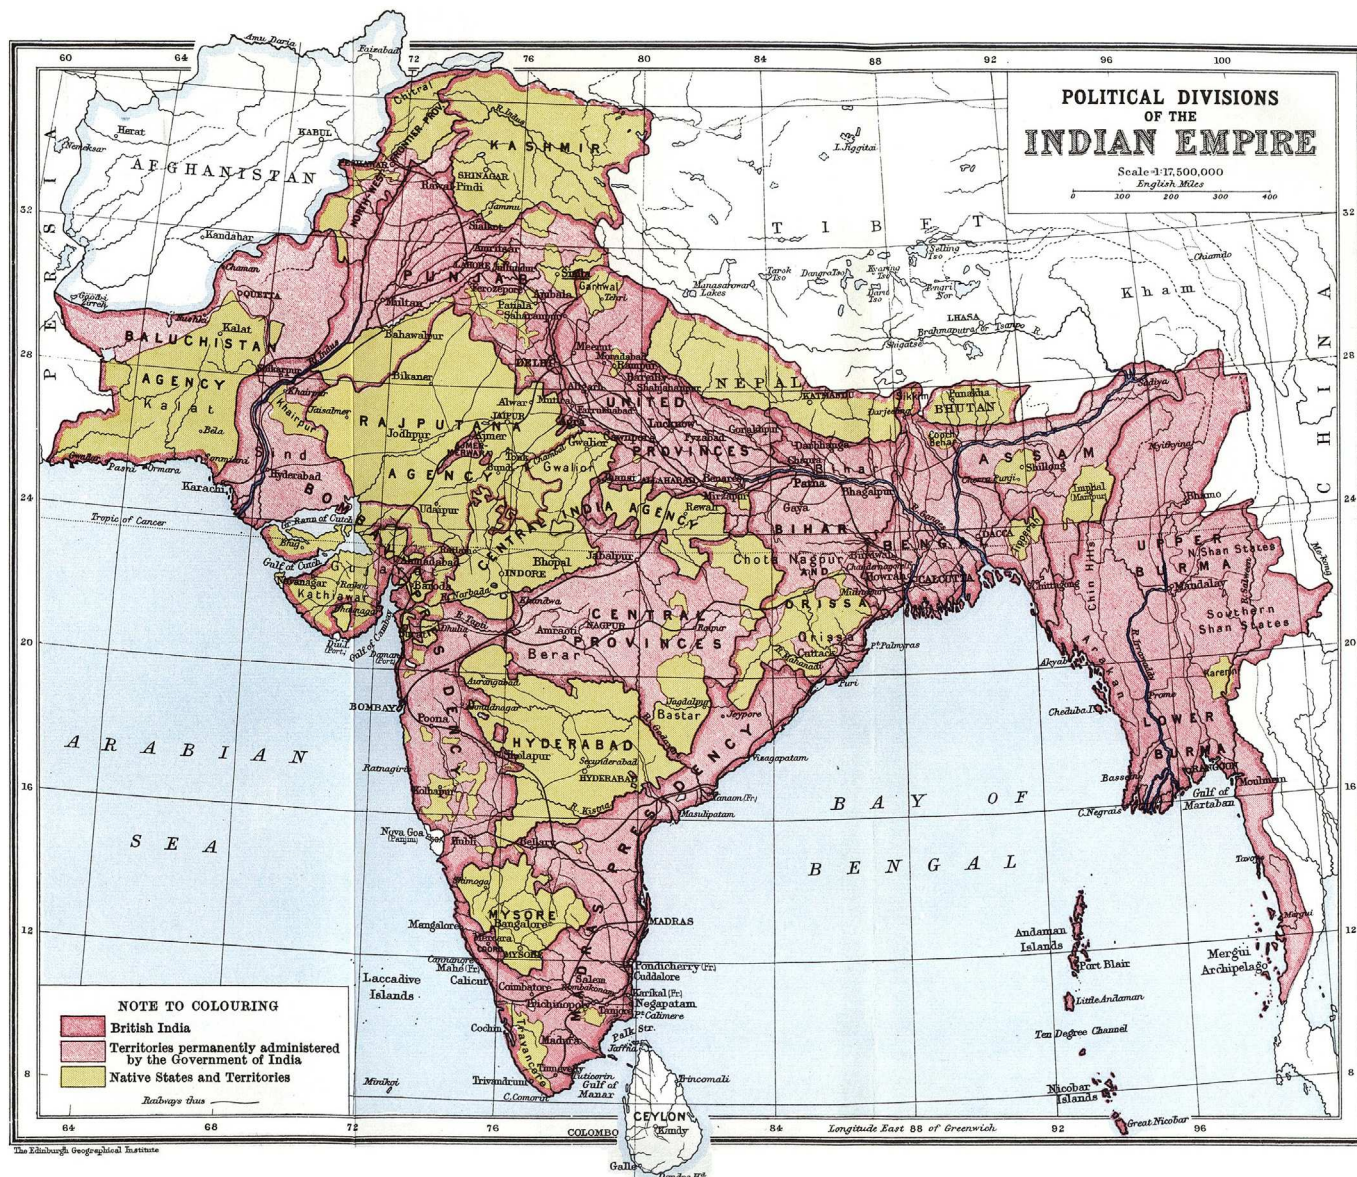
POLITICAL DIVISIONS
OF THE
INDIAN EMPIRE

Scale 1:17,500,000
English Miles
0 100 200 300 400

60 64 72 76 80 84 88 92 96 100

32 28 24 20 16 12 8

Amu Darya
Faizabad
Herat
KABUL
AFGHANISTAN
PERSIA
Kandahar
Chaman
QUETTA
Kalat
BALUCHISTAN
AGENCY
Kalat
Bela
Pasni
Ormara
Karachi
Sind
Hyderabad
Jacobabad
Khairpur
Tropic of Cancer
Gt. Rann of Cutch
Gulf of Cutch
Kathiawar
Bhavnagar
Gulf of Cambay
Diu
Daman
BOMBAY
Poona
Ratnagiri
Kolhapur
Nuva Goa (Panjim)
Hubli
Mangalore
Cannanore
Mahé (Fr.)
Calicut
Cochin
Trivandrum
C. Comorin
Minikoi
Laccadive Islands
ARABIAN SEA

KASHMIR
SRINAGAR
Rawal Pindi
Jammu
Sialkot
Amritsar
LAHORE
Ludhiana
Simla
Ferozepore
Patiala
Ambala
Saharanpur
Tehri
Garhwal
PUNJAB
NORTH-WEST FRONTIER PROV.
PESHAWAR
Multan
Bahawalpur
DELHI
Bikaner
Jaisalmer
Jodhpur
RAJPUTANA AGENCY
Alwar
JAIPUR
Ajmer
MERWARA
Udaipur
Mhow
Gwalior
Agra
Muttra
Aligarh
Meerut
Moradabad
Rampur
Bareilly
Shahjahanpur
Lucknow
Cawnpore
Fyzabad
Gorakhpur
Farrukhabad
UNITED PROVINCES
ALLAHABAD
Benares
Mirzapur
Rewah
CENTRAL INDIA AGENCY
Bhopal
INDORE
Jabalpur
Khandwa
NAGPUR
CENTRAL PROVINCES
Raipur
Amraoti
Berar
Aurangabad
Ahmadnagar
HYDERABAD
Sholapur
Secunderabad
Bastar
Jagdalpur
Jeypore
Vizagapatam
Masulipatam
Yanaon (Fr.)
Bellary
Shimoga
MYSORE
Bangalore
Mercara
Salem
Coimbatore
Trichinopoly
Tanjore
Madura
Tuticorin
Gulf of Manar
MADRAS
Pondicherry (Fr.)
Cuddalore
Karikal (Fr.)
Negapatam
Pt. Calimere
Palk Str.
Jaffna
CEYLON
Kandy
Trincomali
COLOMBO
Galle
Dondra Hd.
Baroda
Ahmadabad
Rajkot
Surat
BOMBAY PRESIDENCY
DECCAN
MADRAS PRESIDENCY

TIBET
L. Jiggitai
Manasarowar Lakes
LHASA
Brahmaputra or Tsangpo R.
Shigatse
Kham
Chiamdo
NEPAL
KATMANDU
Darjeeling
Sikkim
BHUTAN
Punakha
Darbhanga
Patna
Gaya
Bhagalpur
BIHAR
Chota Nagpur
AND
ORISSA
Cuttack
Puri
Pt. Palmyras
BENGAL
CALCUTTA
Burdwan
Howrah
Midnapur
DACCA
Cooch Behar
ASSAM
Shillong
Imphal
Manipur
Sadiya
Myitkyina
Bhamo
Chin Hills
UPPER BURMA
N. Shan States
Mandalay
Southern Shan States
Karenni
Akyab
Arakan
Cheduba I.
Prome
LOWER BURMA
Bassein
RANGOON
Moulmein
Gulf of Martaban
C. Negrais
Tavoy
Mergui
Mergui Archipelago
BAY OF BENGAL
Andaman Islands
Port Blair
Little Andaman
Ten Degree Channel
Nicobar Islands
Great Nicobar
CHINA

NOTE TO COLOURING
British India
Territories permanently administered by the Government of India
Native States and Territories
Railways thus

Longitude East 88 of Greenwich

The Edinburgh Geographical Institute